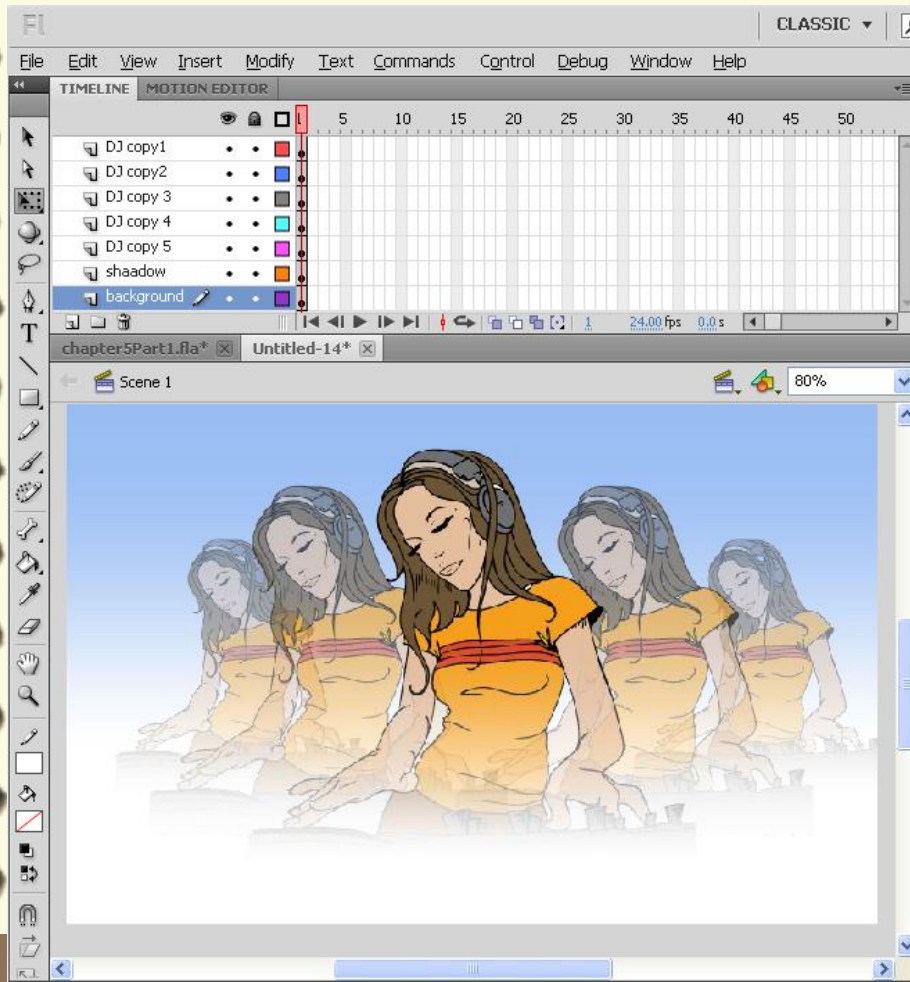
Fl

CLASSIC ▾

File Edit View Insert Modify Text Commands Control Debug Window Help

TIMELINE MOTION EDITOR

1 5 10 15 20 25 30 35 40 45 50

DJ copy1
DJ copy2
DJ copy 3
DJ copy 4
DJ copy 5
shaadow
background

1 24.00 fps 0.0 s

chapter5Part1.fla* Untitled-14*

Scene 1

80%